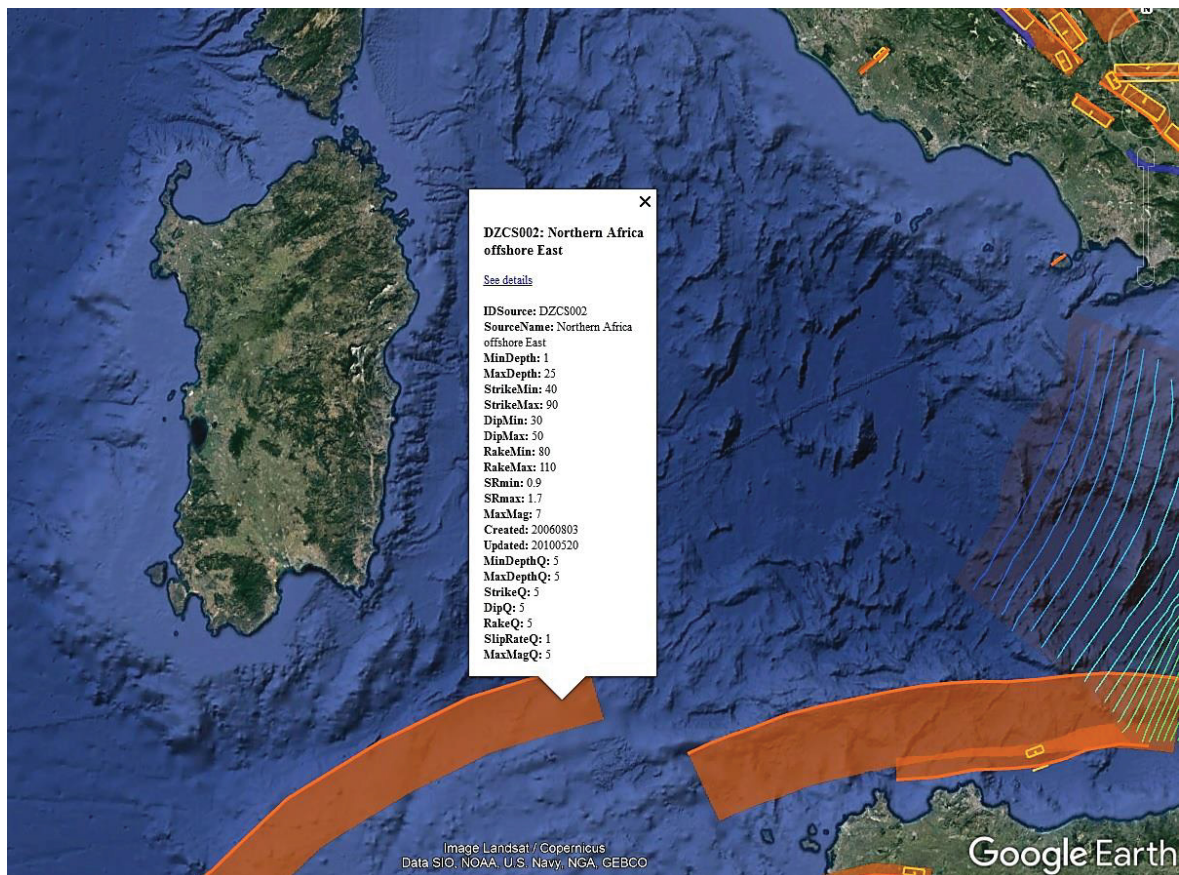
×

**DZCS002: Northern Africa offshore East**

See details

**IDSource:** DZCS002
**SourceName:** Northern Africa offshore East
**MinDepth:** 1
**MaxDepth:** 25
**StrikeMin:** 40
**StrikeMax:** 90
**DipMin:** 30
**DipMax:** 50
**RakeMin:** 80
**RakeMax:** 110
**SRmin:** 0.9
**SRmax:** 1.7
**MaxMag:** 7
**Created:** 20060803
**Updated:** 20100520
**MinDepthQ:** 5
**MaxDepthQ:** 5
**StrikeQ:** 5
**DipQ:** 5
**RakeQ:** 5
**SlipRateQ:** 1
**MaxMagQ:** 5

Image Landsat / Copernicus
Data SIO, NOAA, U.S. Navy, NGA, GEBCO

Google Earth